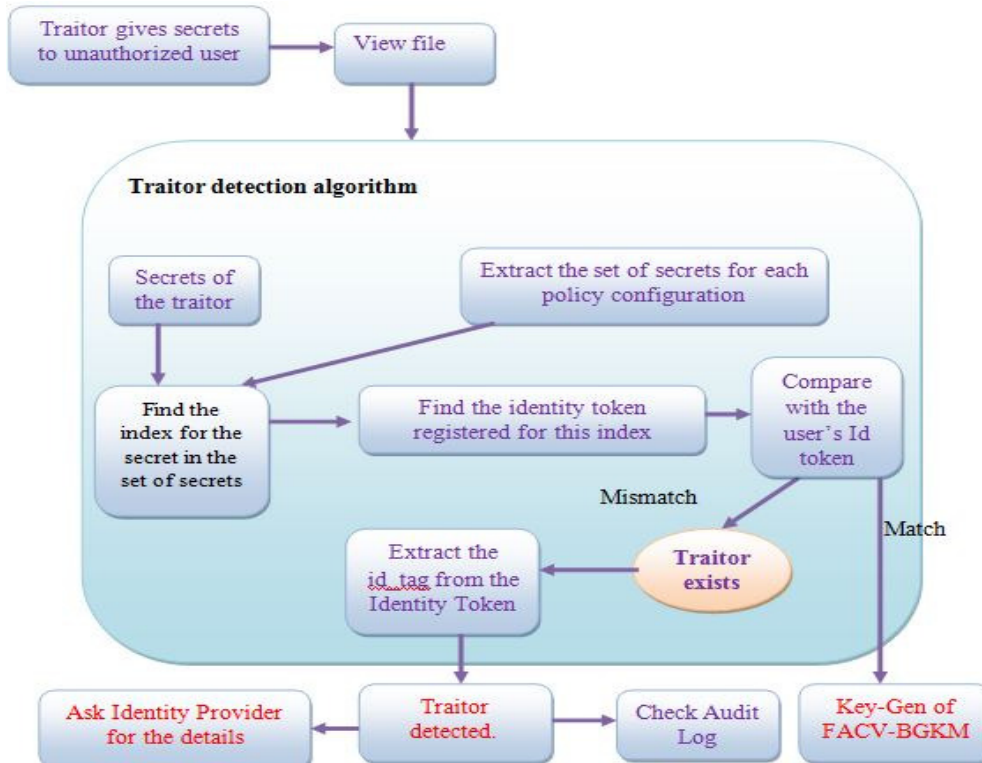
Traitor gives secrets to unauthorized user

View file

Traitor detection algorithm

Secrets of the traitor

Extract the set of secrets for each policy configuration

Find the index for the secret in the set of secrets

Find the identity token registered for this index

Compare with the user's Id token

Mismatch

Match

Extract the id_tag from the Identity Token

Traitor exists

Ask Identity Provider for the details

Traitor detected.

Check Audit Log

Key-Gen of FACV-BGKM